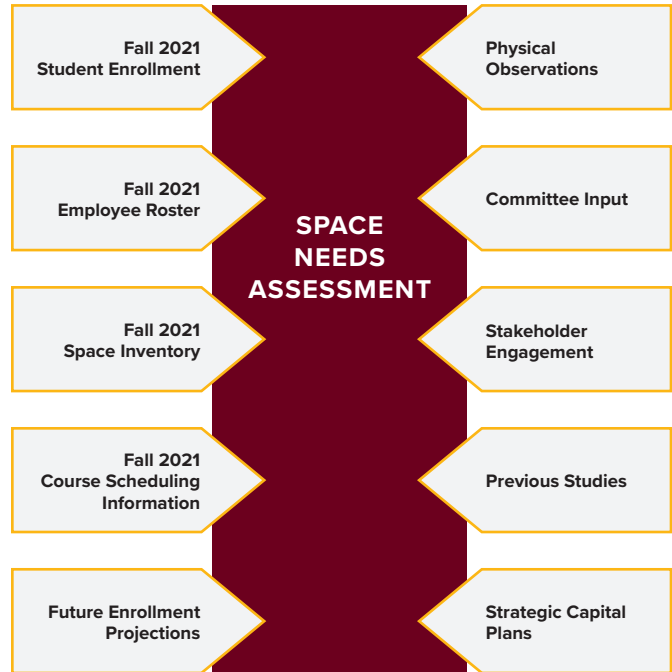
Fall 2021
Student Enrollment

Fall 2021
Employee Roster

Fall 2021
Space Inventory

Fall 2021
Course Scheduling
Information

Future Enrollment
Projections

SPACE
NEEDS
ASSESSMENT

Physical
Observations

Committee Input

Stakeholder
Engagement

Previous Studies

Strategic Capital
Plans